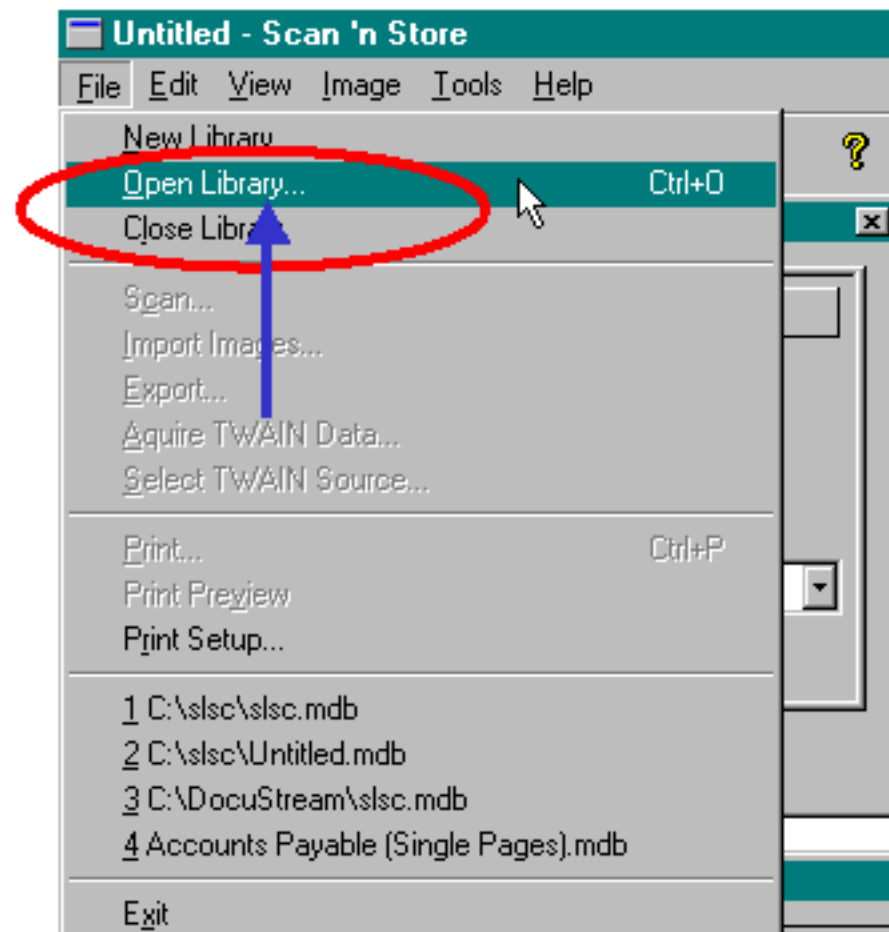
Untitled - Scan 'n Store

File Edit View Image Tools Help

New Library
Open Library... Ctrl+O
Close Libr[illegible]

Scan...
Import Images...
Export...
Aquire TWAIN Data...
Select TWAIN Source...

Print... Ctrl+P
Print Preview
Print Setup...

1 C:\slsc\slsc.mdb
2 C:\slsc\Untitled.mdb
3 C:\DocuStream\slsc.mdb
4 Accounts Payable (Single Pages).mdb

Exit